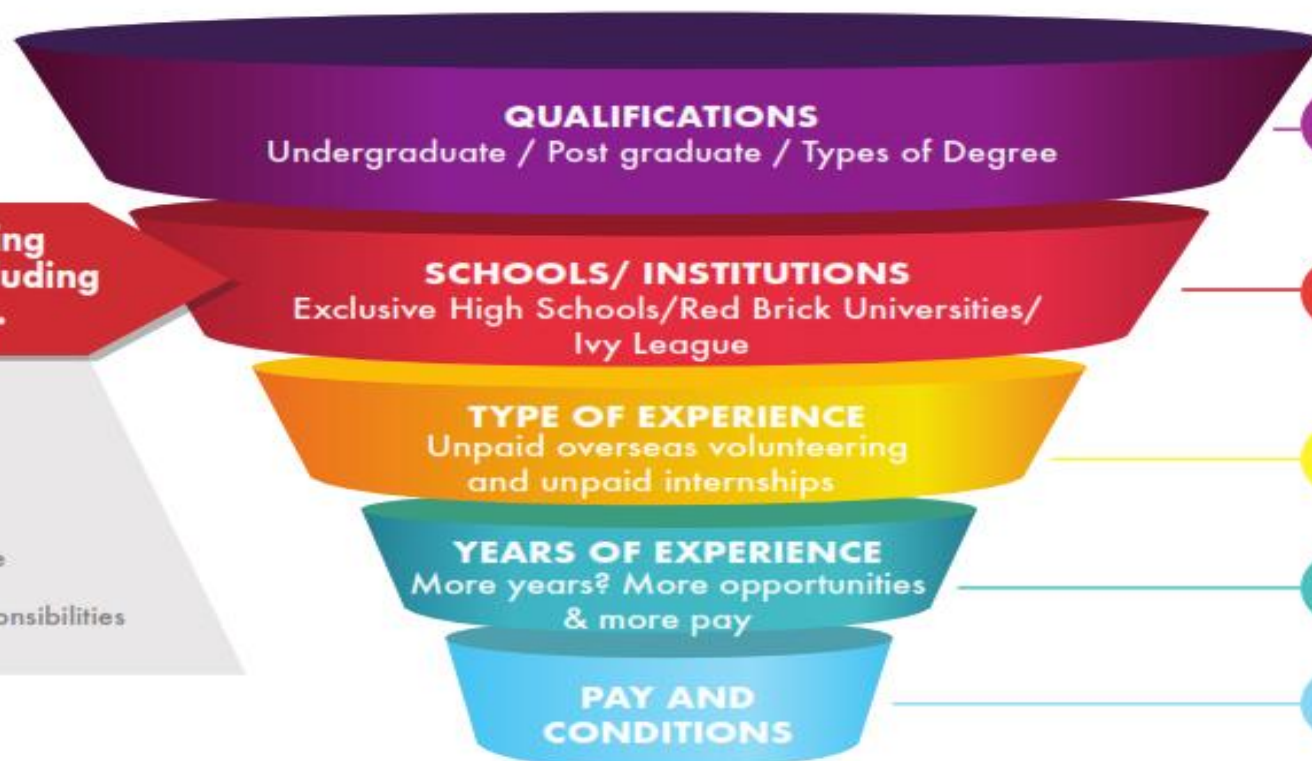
QUALIFICATIONS
Undergraduate / Post graduate / Types of Degree

ing
uding
.

SCHOOLS/ INSTITUTIONS
Exclusive High Schools/Red Brick Universities/ Ivy League

TYPE OF EXPERIENCE
Unpaid overseas volunteering and unpaid internships

e

onsibilities

YEARS OF EXPERIENCE
More years? More opportunities & more pay

PAY AND CONDITIONS